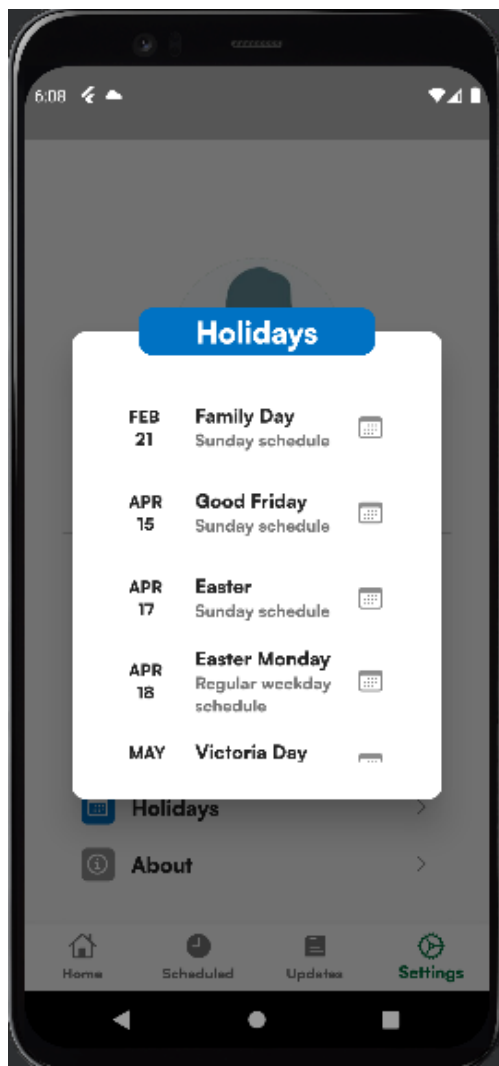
6:08

Holidays

FEB 21 Family Day
Sunday schedule

APR 15 Good Friday
Sunday schedule

APR 17 Easter
Sunday schedule

APR 18 Easter Monday
Regular weekday schedule

MAY Victoria Day

Holidays

About

Home Scheduled Updates Settings